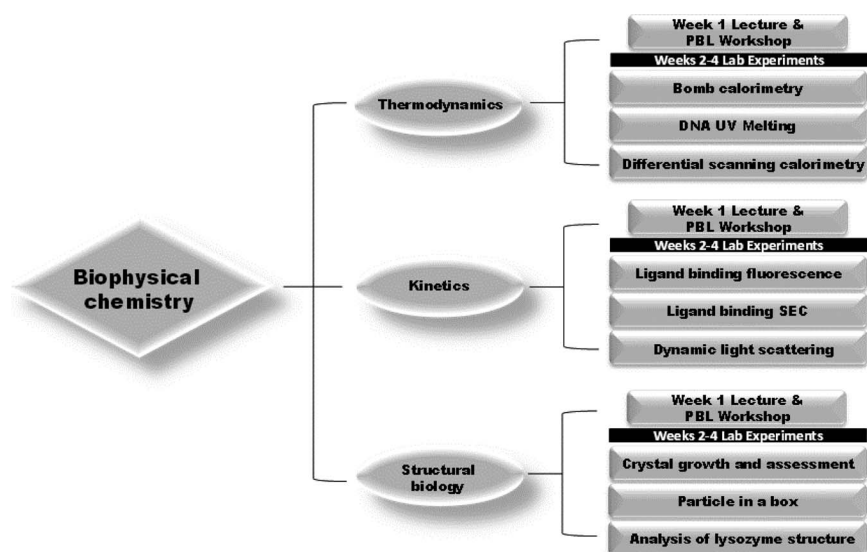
Biophysical chemistry

Thermodynamics

Week 1 Lecture & PBL Workshop

Weeks 2-4 Lab Experiments

Bomb calorimetry

DNA UV Melting

Differential scanning calorimetry

Kinetics

Week 1 Lecture & PBL Workshop

Weeks 2-4 Lab Experiments

Ligand binding fluorescence

Ligand binding SEC

Dynamic light scattering

Structural biology

Week 1 Lecture & PBL Workshop

Weeks 2-4 Lab Experiments

Crystal growth and assessment

Particle in a box

Analysis of lysozyme structure